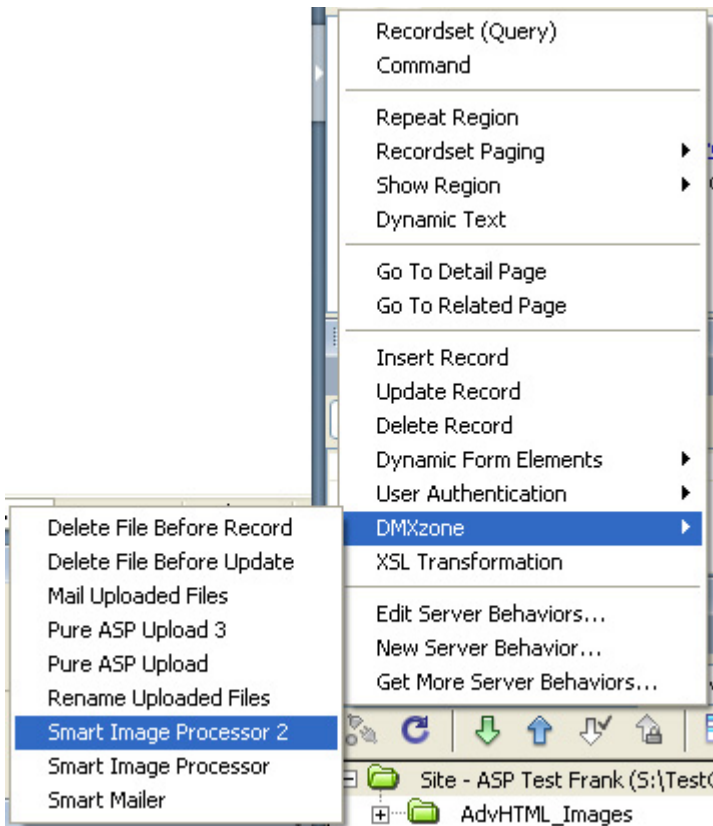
Recordset (Query)
Command

Repeat Region
Recordset Paging
Show Region
Dynamic Text

Go To Detail Page
Go To Related Page

Insert Record
Update Record
Delete Record
Dynamic Form Elements
User Authentication
DMXzone
XSL Transformation

Edit Server Behaviors...
New Server Behavior...
Get More Server Behaviors...

Delete File Before Record
Delete File Before Update
Mail Uploaded Files
Pure ASP Upload 3
Pure ASP Upload
Rename Uploaded Files
Smart Image Processor 2
Smart Image Processor
Smart Mailer

Site - ASP Test Frank (S:\Test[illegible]
AdvHTML_Images